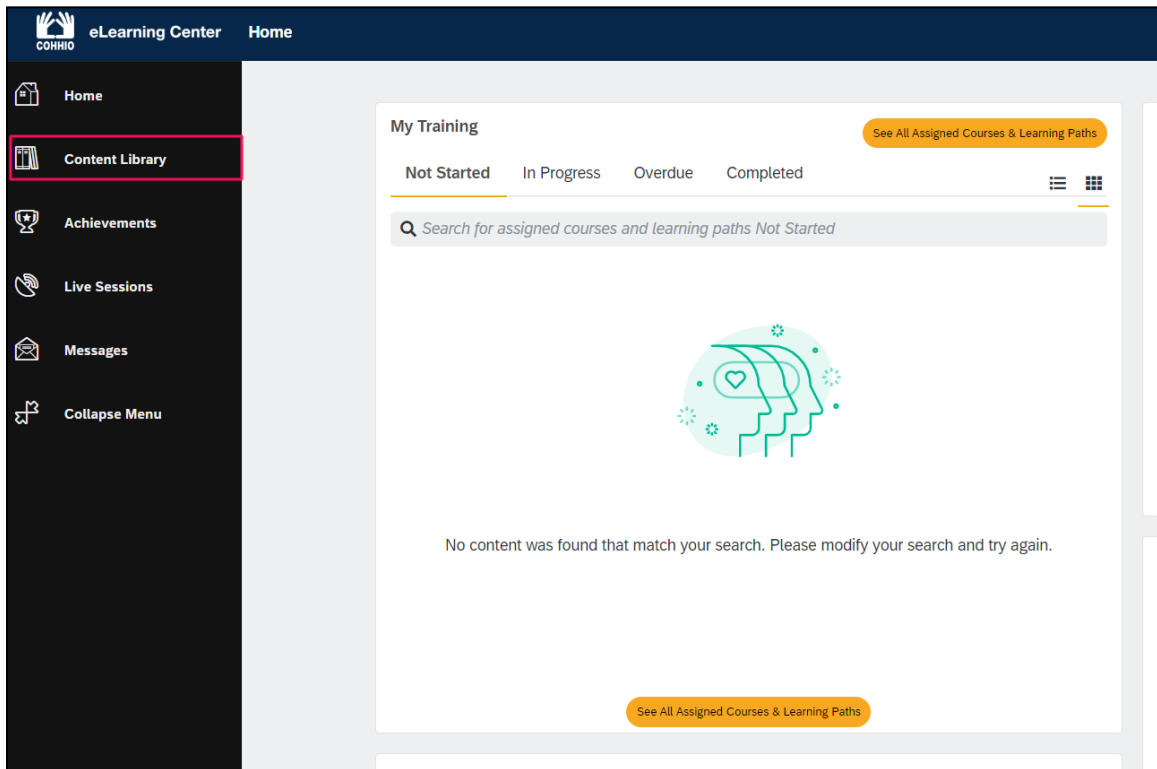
COHHIO eLearning Center Home

Home

Content Library

Achievements

Live Sessions

Messages

Collapse Menu

My Training

See All Assigned Courses & Learning Paths

Not Started In Progress Overdue Completed

Search for assigned courses and learning paths Not Started

No content was found that match your search. Please modify your search and try again.

See All Assigned Courses & Learning Paths